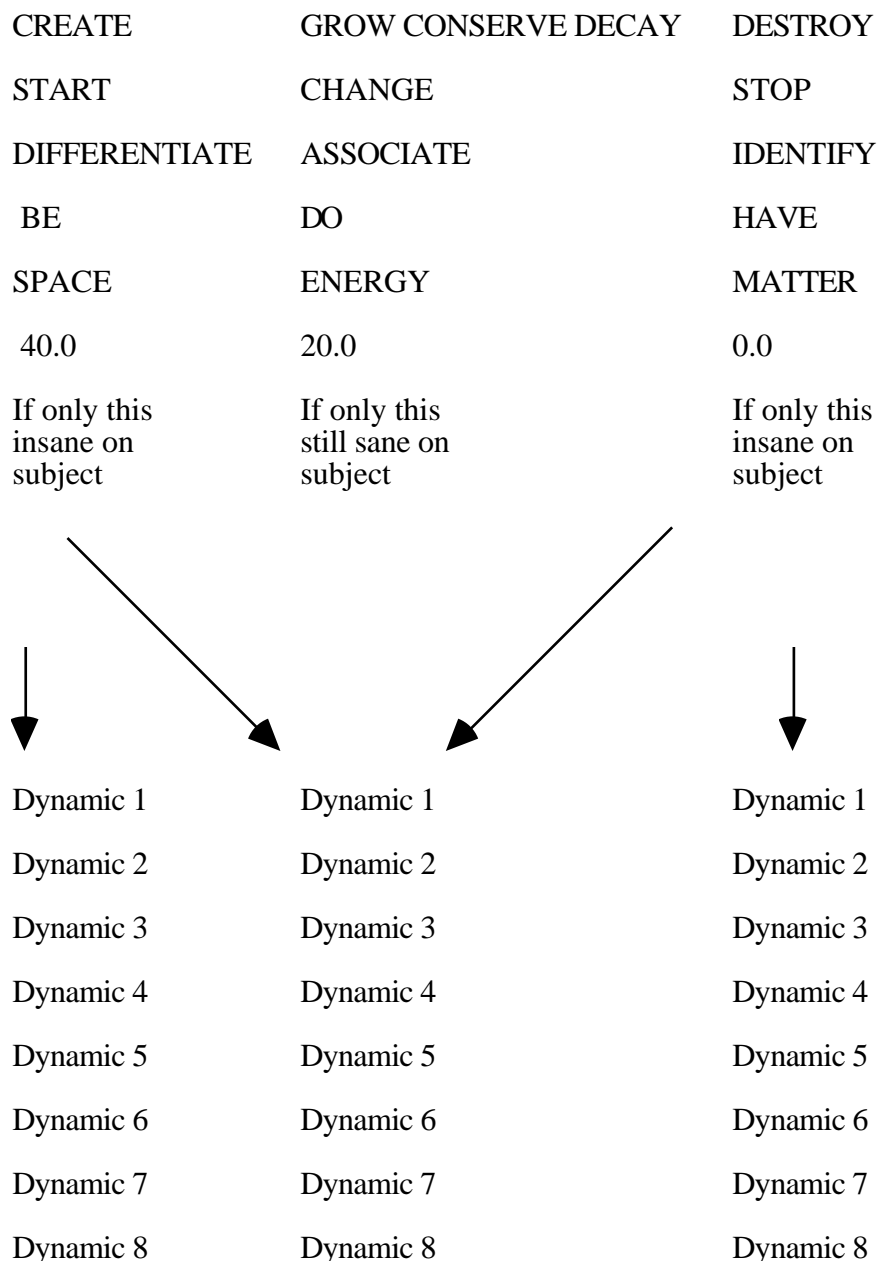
| | | |
|---|---|---|
| CREATE | GROW CONSERVE DECAY | DESTROY |
| START | CHANGE | STOP |
| DIFFERENTIATE | ASSOCIATE | IDENTIFY |
| BE | DO | HAVE |
| SPACE | ENERGY | MATTER |
| 40.0 | 20.0 | 0.0 |
| If only this insane on subject | If only this still sane on subject | If only this insane on subject |

| | | |
|---|---|---|
| Dynamic 1 | Dynamic 1 | Dynamic 1 |
| Dynamic 2 | Dynamic 2 | Dynamic 2 |
| Dynamic 3 | Dynamic 3 | Dynamic 3 |
| Dynamic 4 | Dynamic 4 | Dynamic 4 |
| Dynamic 5 | Dynamic 5 | Dynamic 5 |
| Dynamic 6 | Dynamic 6 | Dynamic 6 |
| Dynamic 7 | Dynamic 7 | Dynamic 7 |
| Dynamic 8 | Dynamic 8 | Dynamic 8 |